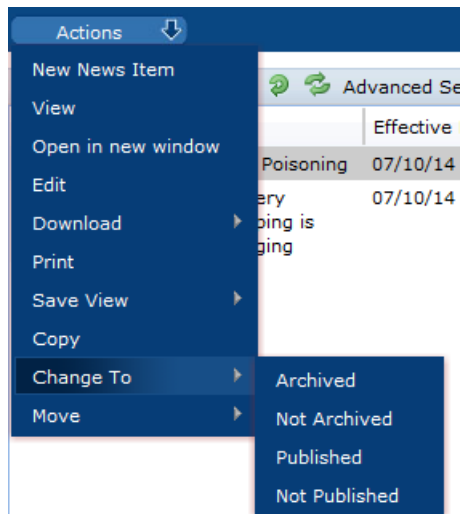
Actions

New News Item
View
Open in new window
Edit
Download
Print
Save View
Copy
Change To
Move

Archived
Not Archived
Published
Not Published

Advanced Se

Effective

Poisoning 07/10/14

ery
ping is
ging 07/10/14